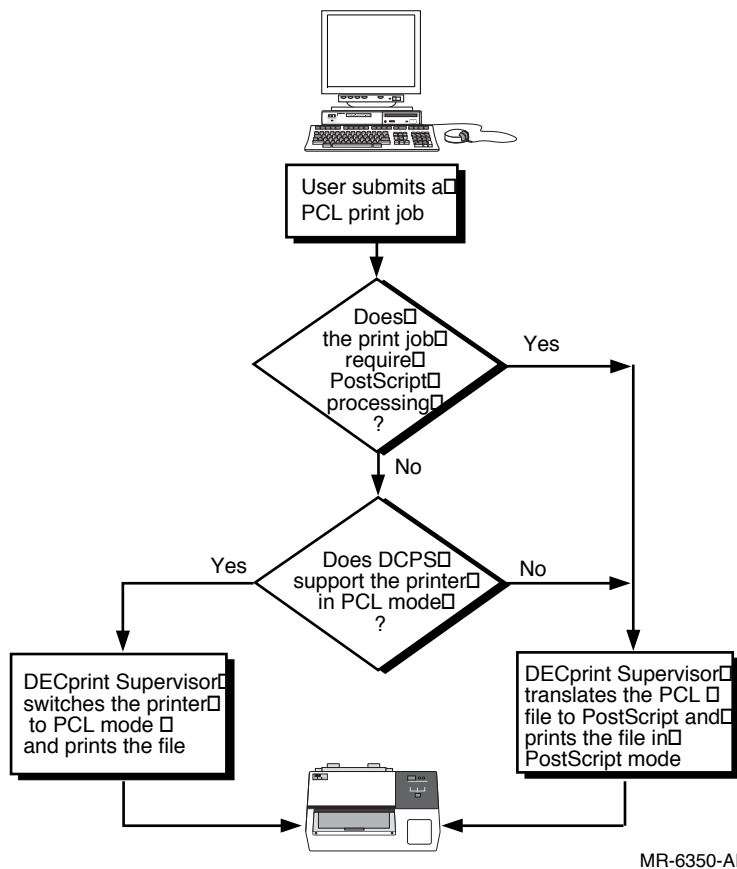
User submits a□ PCL print job

Does□ the print job□ require□ PostScript□ processing□ ?

Yes

No

Does DCPS□ support the printer□ in PCL mode□ ?

Yes

No

DECprint Supervisor□ switches the printer□ to PCL mode □ and prints the file

DECprint Supervisor□ translates the PCL □ file to PostScript and□ prints the file in□ PostScript mode

MR-6350-AI